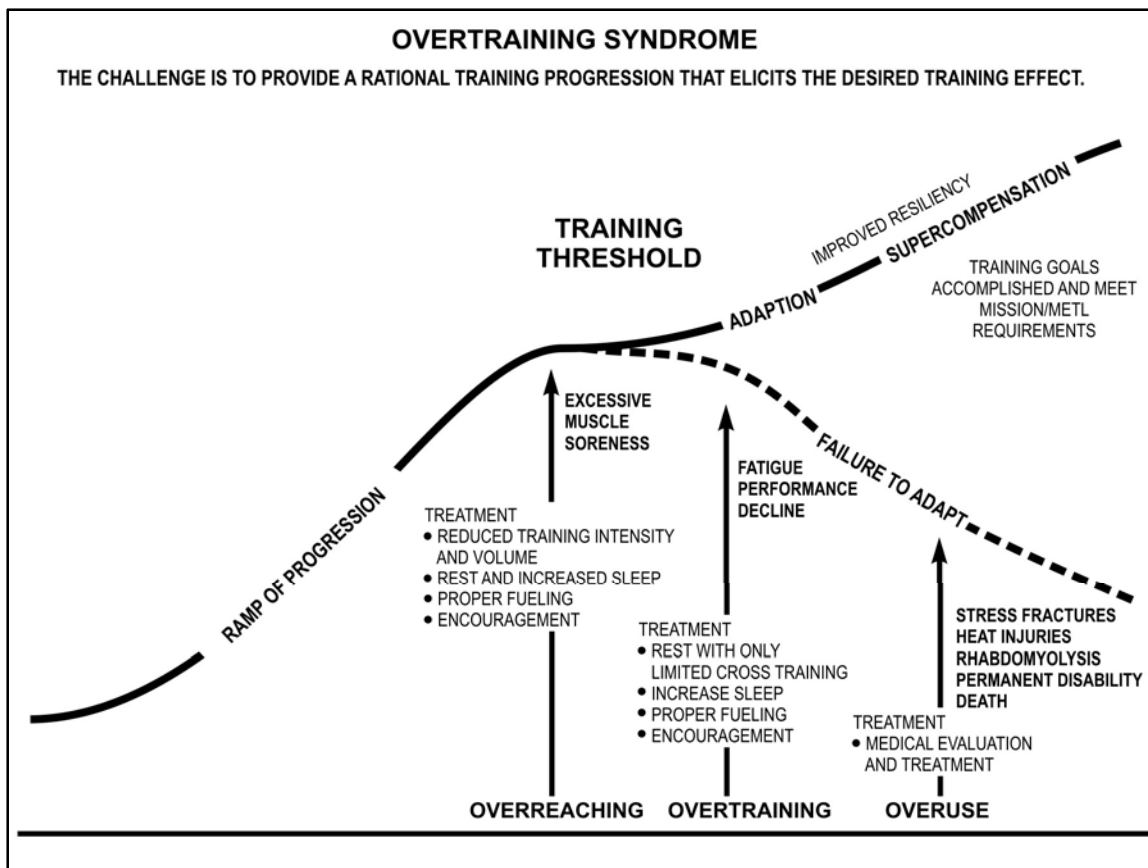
OVERTRAINING SYNDROME

THE CHALLENGE IS TO PROVIDE A RATIONAL TRAINING PROGRESSION THAT ELICITS THE DESIRED TRAINING EFFECT.

TRAINING THRESHOLD

IMPROVED RESILIENCY

SUPERCOMPENSATION

ADAPTION

TRAINING GOALS ACCOMPLISHED AND MEET MISSION/METL REQUIREMENTS

EXCESSIVE MUSCLE SORENESS

FAILURE TO ADAPT

FATIGUE PERFORMANCE DECLINE

RAMP OF PROGRESSION

TREATMENT
• REDUCED TRAINING INTENSITY AND VOLUME
• REST AND INCREASED SLEEP
• PROPER FUELING
• ENCOURAGEMENT

TREATMENT
• REST WITH ONLY LIMITED CROSS TRAINING
• INCREASE SLEEP
• PROPER FUELING
• ENCOURAGEMENT

STRESS FRACTURES
HEAT INJURIES
RHABDOMYOLYSIS
PERMANENT DISABILITY
DEATH

TREATMENT
• MEDICAL EVALUATION AND TREATMENT

OVERREACHING OVERTRAINING OVERUSE